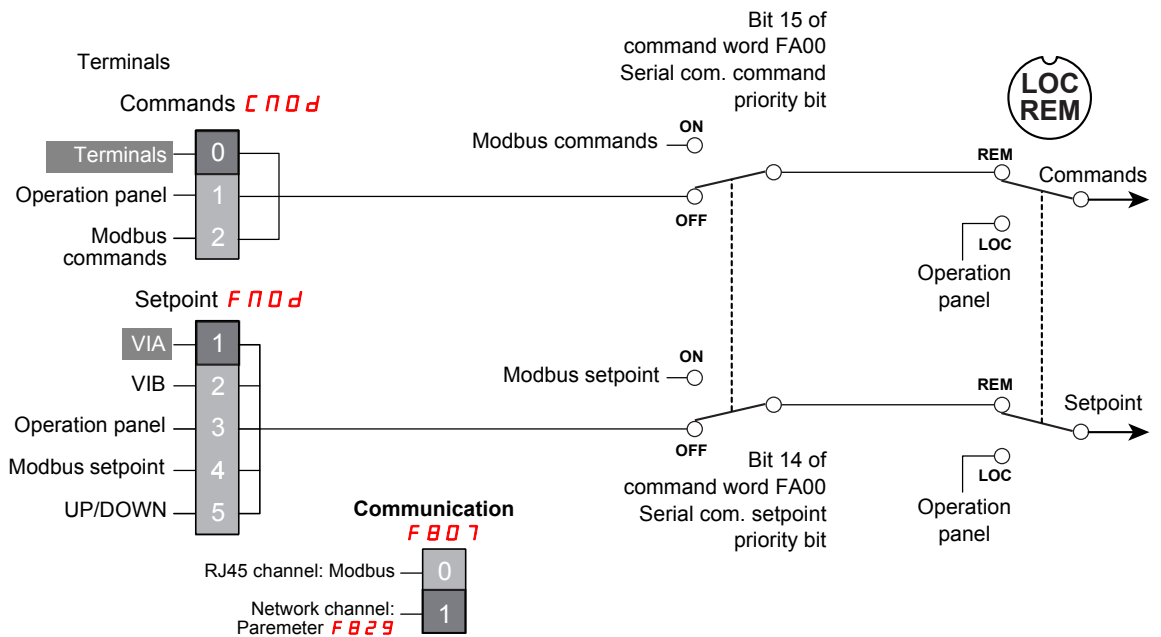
Terminals

Commands CNOd

Terminals
Operation panel
Modbus commands

0
1
2

Setpoint FNOd

VIA
VIB
Operation panel
Modbus setpoint
UP/DOWN

1
2
3
4
5

Communication
F807

RJ45 channel: Modbus
Network channel: Paremeter F829

0
1

Bit 15 of command word FA00 Serial com. command priority bit

Modbus commands
ON
OFF

LOC
REM

REM
Commands
LOC
Operation panel

Modbus setpoint
ON
OFF

Bit 14 of command word FA00 Serial com. setpoint priority bit

REM
Setpoint
LOC
Operation panel